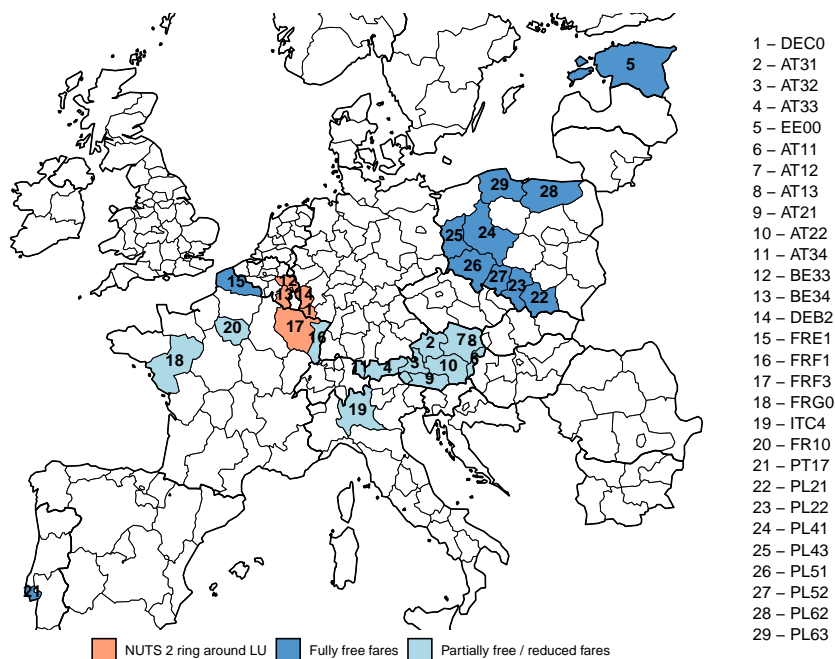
5
29
28
25
24
26
27
23
22
15
12
13
14
11
20
17
16
18
2
7
8
6
1
4
3
10
9
19
21

1 – DEC0
2 – AT31
3 – AT32
4 – AT33
5 – EE00
6 – AT11
7 – AT12
8 – AT13
9 – AT21
10 – AT22
11 – AT34
12 – BE33
13 – BE34
14 – DEB2
15 – FRE1
16 – FRF1
17 – FRF3
18 – FRG0
19 – ITC4
20 – FR10
21 – PT17
22 – PL21
23 – PL22
24 – PL41
25 – PL43
26 – PL51
27 – PL52
28 – PL62
29 – PL63

NUTS 2 ring around LU
Fully free fares
Partially free / reduced fares